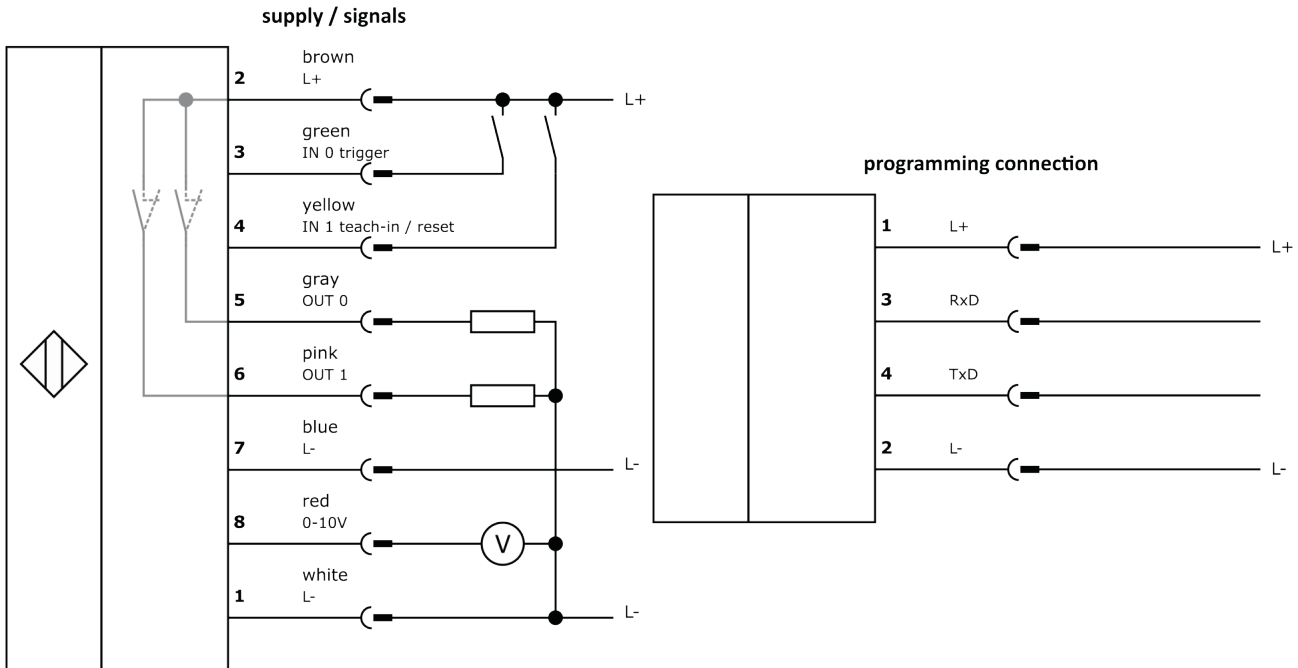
supply / signals

2 brown L+ L+

3 green IN 0 trigger

4 yellow IN 1 teach-in / reset

5 gray OUT 0

6 pink OUT 1

7 blue L- L-

8 red 0-10V V

1 white L- L-

programming connection

1 L+ L+

3 RxD

4 TxD

2 L- L-